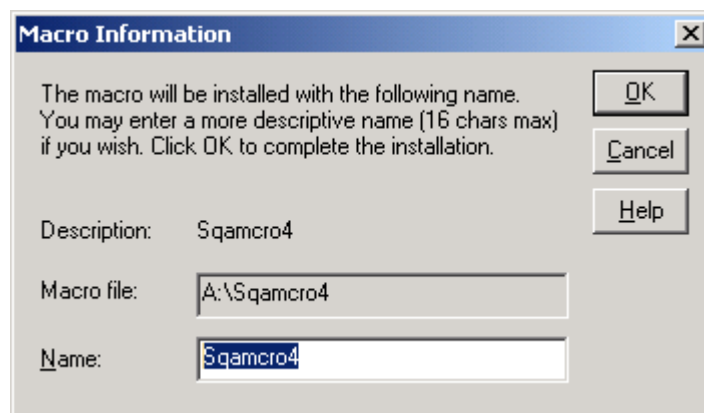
Macro Information

×

The macro will be installed with the following name. You may enter a more descriptive name (16 chars max) if you wish. Click OK to complete the installation.

OK

Cancel

Help

Description: Sqamcro4

Macro file: A:\Sqamcro4

Name: Sqamcro4